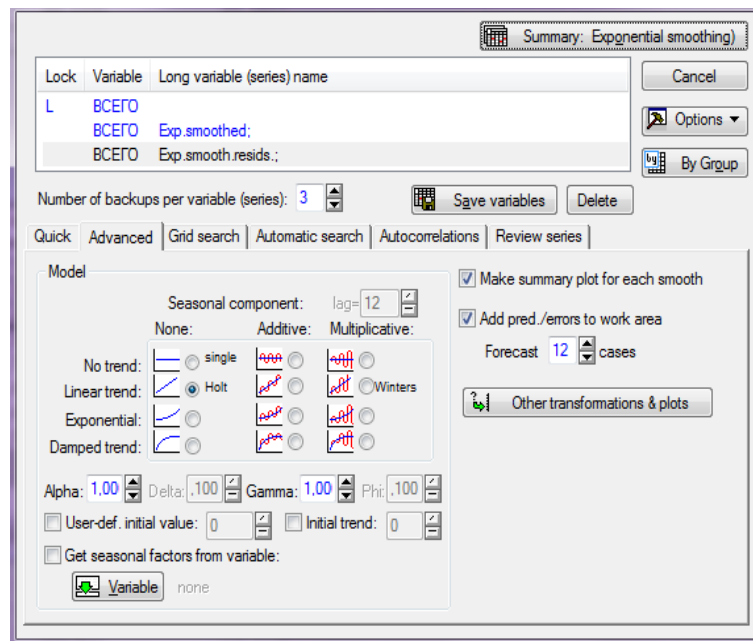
Summary: Exponential smoothing)

| Lock | Variable | Long variable (series) name |
|---|---|---|
| L | ВСЕГО | |
| | ВСЕГО | Exp.smoothed; |
| | ВСЕГО | Exp.smooth.resids.; |

Cancel

Options

By Group

Number of backups per variable (series): 3

Save variables

Delete

Quick | Advanced | Grid search | Automatic search | Autocorrelations | Review series

Model

Seasonal component: lag= 12

None: Additive: Multiplicative:

No trend: single

Linear trend: Holt Winters

Exponential:

Damped trend:

Alpha: 1,00 Delta: ,100 Gamma: 1,00 Phi: ,100

User-def. initial value: 0 Initial trend: 0

Get seasonal factors from variable:

Variable none

Make summary plot for each smooth

Add pred./errors to work area

Forecast 12 cases

Other transformations & plots